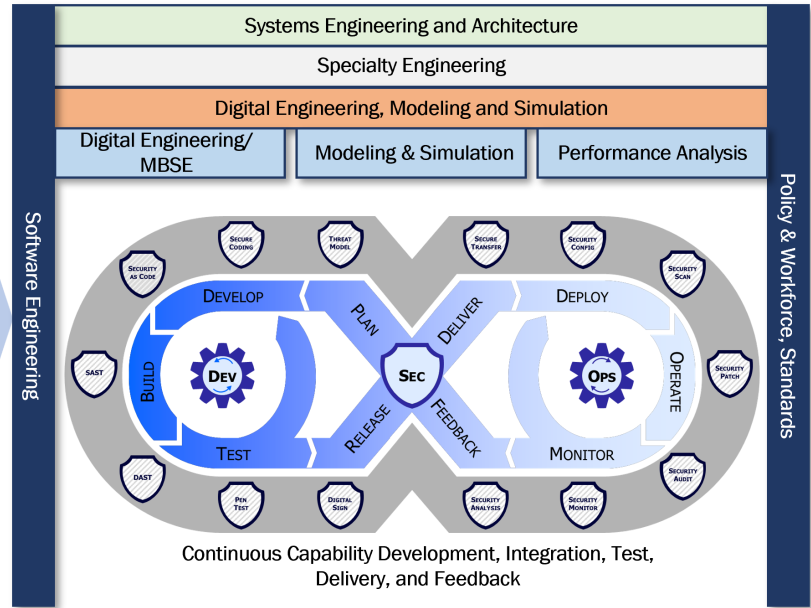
Systems Engineering and Architecture

Specialty Engineering

Digital Engineering, Modeling and Simulation

Digital Engineering/ MBSE

Modeling & Simulation

Performance Analysis

Software Engineering

Policy & Workforce, Standards

Secure Coding

Threat Model

Secure Transfer

Security Config

Security as Code

Security Scan

Develop

Plan

Deliver

Deploy

SAST

Build

Dev

Sec

Ops

Operate

Security Patch

Test

Release

Feedback

Monitor

DAST

Security Audit

Pen Test

Digital Sign

Security Analysis

Security Monitor

Continuous Capability Development, Integration, Test, Delivery, and Feedback